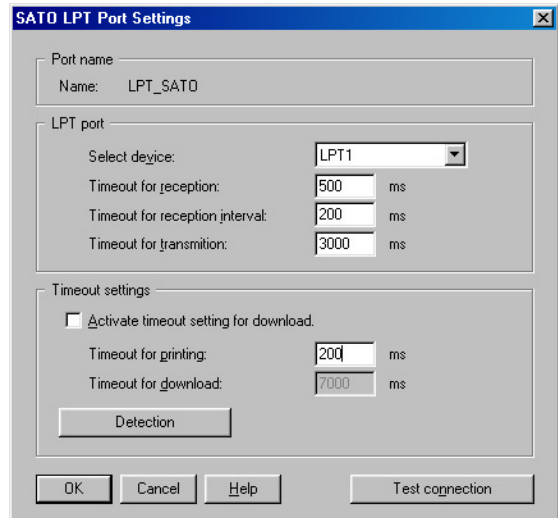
SATO LPT Port Settings

Port name

Name: LPT_SATO

LPT port

Select device: LPT1

Timeout for reception: 500 ms

Timeout for reception interval: 200 ms

Timeout for transmition: 3000 ms

Timeout settings

Activate timeout setting for download.

Timeout for printing: 200 ms

Timeout for download: 7000 ms

Detection

OK Cancel Help Test connection